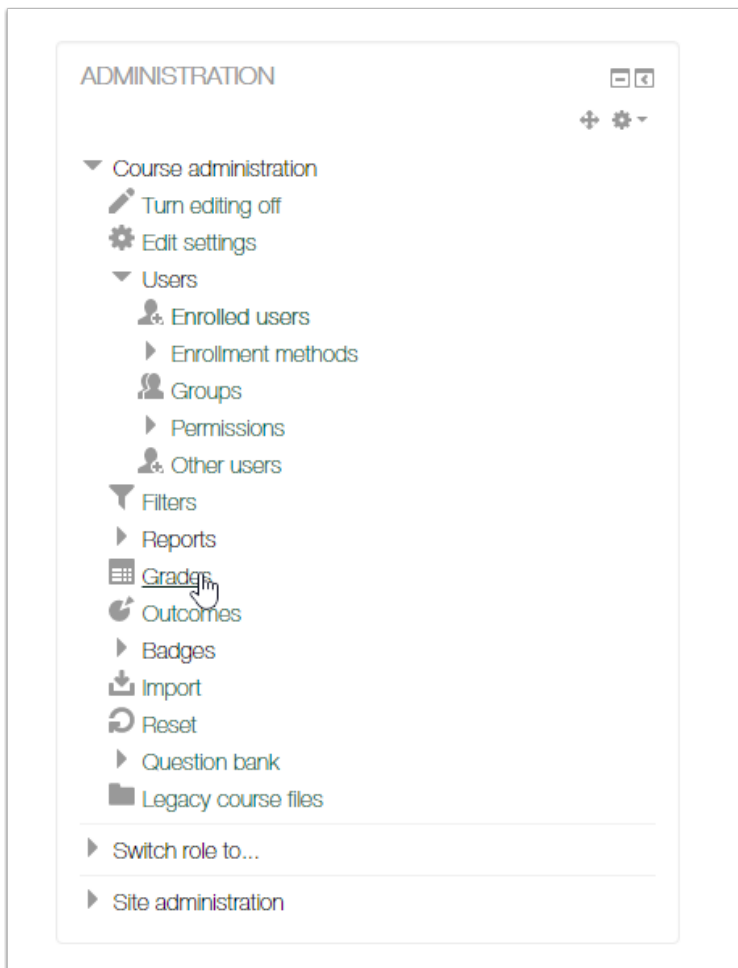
ADMINISTRATION

Course administration
Turn editing off
Edit settings
Users
Enrolled users
Enrollment methods
Groups
Permissions
Other users
Filters
Reports
Grades
Outcomes
Badges
Import
Reset
Question bank
Legacy course files

Switch role to...

Site administration